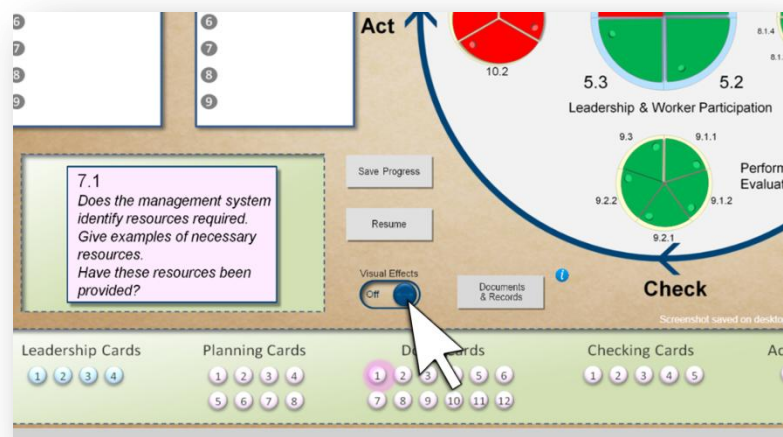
6
7
8
9

6
7
8
9

Act

10.2

5.3
5.2
Leadership & Worker Participation

8.1.4
8.1

9.3
9.1.1
9.2.2
9.1.2
9.2.1

Perform
Evaluat

7.1
Does the management system identify resources required. Give examples of necessary resources.
Have these resources been provided?

Save Progress

Resume

Visual Effects
Off

Documents & Records

i

Check

Screenshot saved on deskto

Leadership Cards
1 2 3 4

Planning Cards
1 2 3 4
5 6 7 8

Do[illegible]ards
1 2 3 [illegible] 5 6
7 8 9 10 11 12

Checking Cards
1 2 3 4 5

Ac